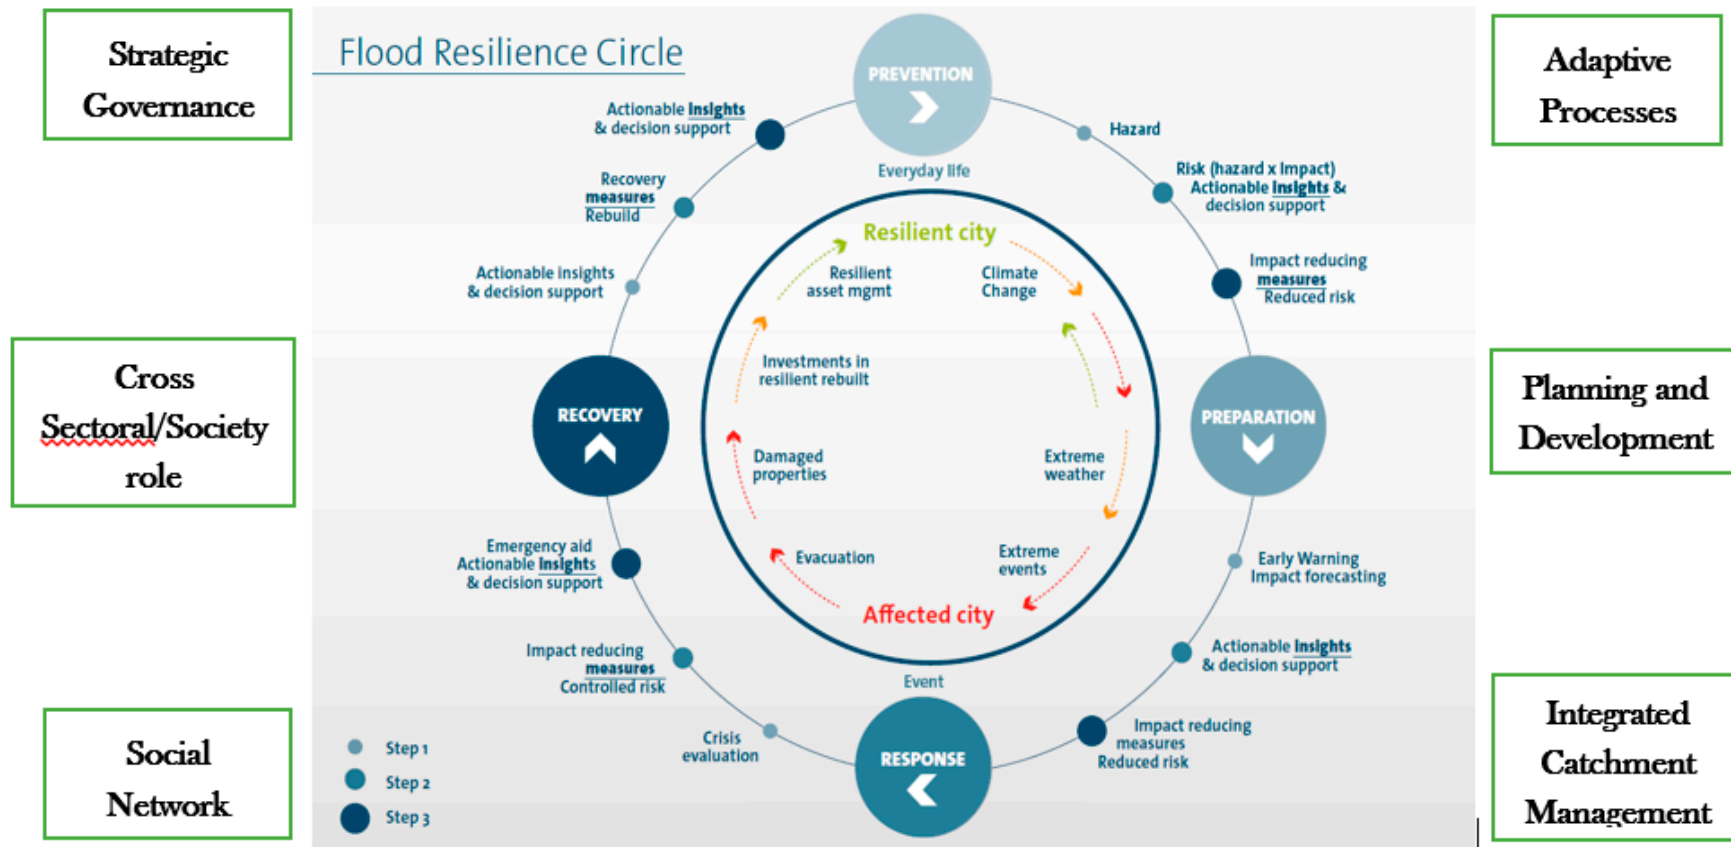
Strategic Governance

Adaptive Processes

Flood Resilience Circle

PREVENTION

Everyday life

Actionable Insights & decision support

Hazard

Risk (hazard x Impact) Actionable Insights & decision support

Recovery measures Rebuild

Impact reducing measures Reduced risk

Actionable insights & decision support

Resilient city

Resilient asset mgmt

Climate Change

Investments in resilient rebuilt

Cross Sectoral/Society role

RECOVERY

PREPARATION

Planning and Development

Damaged properties

Extreme weather

Evacuation

Extreme events

Affected city

Emergency aid Actionable Insights & decision support

Early Warning Impact forecasting

Actionable Insights & decision support

Impact reducing measures Controlled risk

Event

Impact reducing measures Reduced risk

Crisis evaluation

RESPONSE

Step 1

Step 2

Step 3

Social Network

Integrated Catchment Management